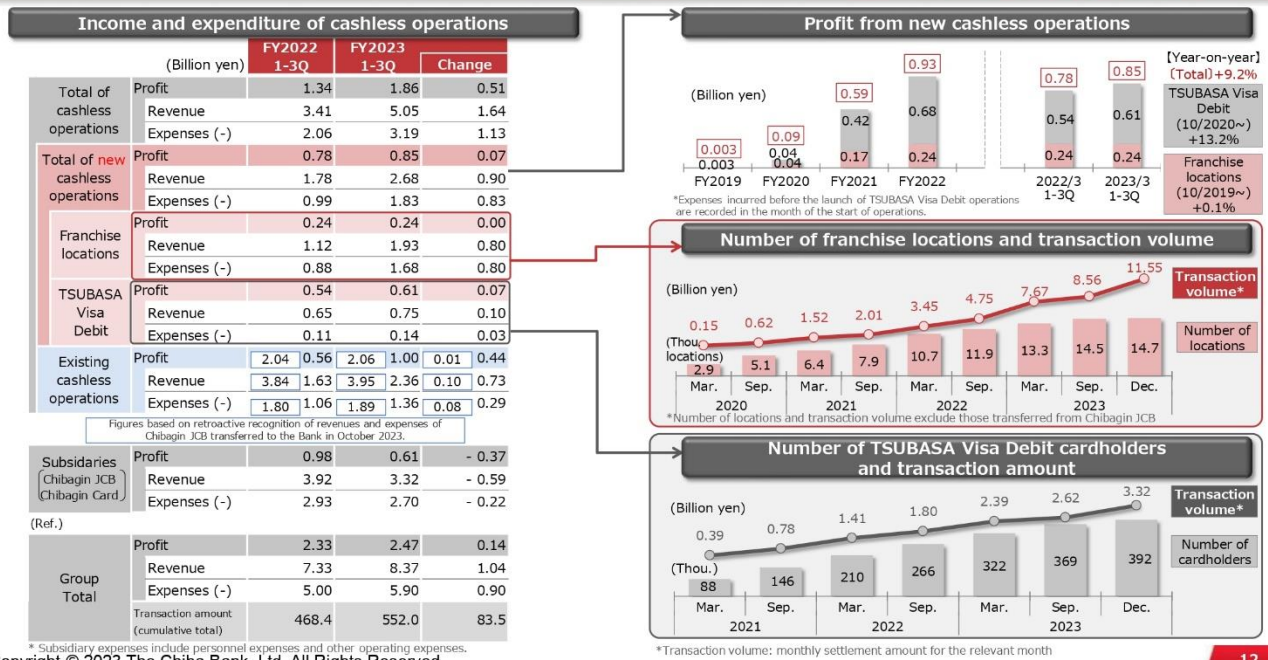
Income and expenditure of cashless operations

| | (Billion yen) | FY2022 1-3Q | FY2023 1-3Q | Change |
|---|---|---|---|---|
| Total of cashless operations | Profit | 1.34 | 1.86 | 0.51 |
| | Revenue | 3.41 | 5.05 | 1.64 |
| | Expenses (-) | 2.06 | 3.19 | 1.13 |
| Total of new cashless operations | Profit | 0.78 | 0.85 | 0.07 |
| | Revenue | 1.78 | 2.68 | 0.90 |
| | Expenses (-) | 0.99 | 1.83 | 0.83 |
| Franchise locations | Profit | 0.24 | 0.24 | 0.00 |
| | Revenue | 1.12 | 1.93 | 0.80 |
| | Expenses (-) | 0.88 | 1.68 | 0.80 |
| TSUBASA Visa Debit | Profit | 0.54 | 0.61 | 0.07 |
| | Revenue | 0.65 | 0.75 | 0.10 |
| | Expenses (-) | 0.11 | 0.14 | 0.03 |
| Existing cashless operations | Profit | 2.04 0.56 | 2.06 1.00 | 0.01 0.44 |
| | Revenue | 3.84 1.63 | 3.95 2.36 | 0.10 0.73 |
| | Expenses (-) | 1.80 1.06 | 1.89 1.36 | 0.08 0.29 |

Figures based on retroactive recognition of revenues and expenses of Chibagin JCB transferred to the Bank in October 2023.

| | | | | |
|---|---|---|---|---|
| Subsidaries (Chibagin JCB Chibagin Card) | Profit | 0.98 | 0.61 | - 0.37 |
| | Revenue | 3.92 | 3.32 | - 0.59 |
| | Expenses (-) | 2.93 | 2.70 | - 0.22 |

(Ref.)

| | | | | |
|---|---|---|---|---|
| Group Total | Profit | 2.33 | 2.47 | 0.14 |
| | Revenue | 7.33 | 8.37 | 1.04 |
| | Expenses (-) | 5.00 | 5.90 | 0.90 |
| | Transaction amount (cumulative total) | 468.4 | 552.0 | 83.5 |

* Subsidiary expenses include personnel expenses and other operating expenses.

Copyright © 2023 The Chiba Bank, Ltd. All Rights Reserved.

Profit from new cashless operations

(Billion yen)
0.003 0.003 FY2019
0.09 0.04 0.04 FY2020
0.59 0.42 0.17 FY2021
0.93 0.68 0.24 FY2022
0.78 0.54 0.24 2022/3 1-3Q
0.85 0.61 0.24 2023/3 1-3Q

【Year-on-year】〔Total〕+9.2%
TSUBASA Visa Debit (10/2020~) +13.2%
Franchise locations (10/2019~) +0.1%

*Expenses incurred before the launch of TSUBASA Visa Debit operations are recorded in the month of the start of operations.

Number of franchise locations and transaction volume

(Billion yen)
Transaction volume*
0.15 0.62 1.52 2.01 3.45 4.75 7.67 8.56 11.55
(Thou. locations)
Number of locations
2.9 5.1 6.4 7.9 10.7 11.9 13.3 14.5 14.7
Mar. Sep. Mar. Sep. Mar. Sep. Mar. Sep. Dec.
2020 2021 2022 2023
*Number of locations and transaction volume exclude those transferred from Chibagin JCB

Number of TSUBASA Visa Debit cardholders and transaction amount

(Billion yen)
Transaction volume*
0.39 0.78 1.41 1.80 2.39 2.62 3.32
(Thou.)
Number of cardholders
88 146 210 266 322 369 392
Mar. Sep. Mar. Sep. Mar. Sep. Dec.
2021 2022 2023

*Transaction volume: monthly settlement amount for the relevant month

12